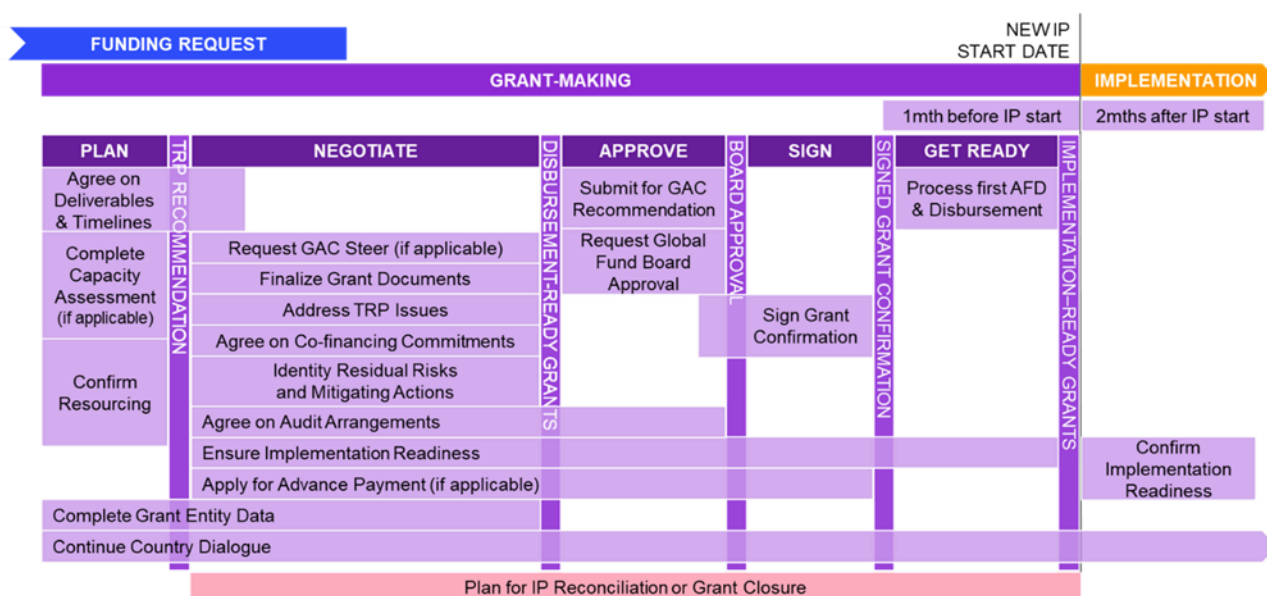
FUNDING REQUEST

NEW IP START DATE

GRANT-MAKING

IMPLEMENTATION

1mth before IP start

2mths after IP start

PLAN

TRP RECOMMENDATION

NEGOTIATE

DISBURSEMENT-READY GRANTS

APPROVE

BOARD APPROVAL

SIGN

SIGNED GRANT CONFIRMATION

GET READY

IMPLEMENTATION-READY GRANTS

Agree on Deliverables & Timelines

Complete Capacity Assessment (if applicable)

Confirm Resourcing

Request GAC Steer (if applicable)

Finalize Grant Documents

Address TRP Issues

Agree on Co-financing Commitments

Identity Residual Risks and Mitigating Actions

Agree on Audit Arrangements

Ensure Implementation Readiness

Apply for Advance Payment (if applicable)

Submit for GAC Recommendation

Request Global Fund Board Approval

Sign Grant Confirmation

Process first AFD & Disbursement

Confirm Implementation Readiness

Complete Grant Entity Data

Continue Country Dialogue

Plan for IP Reconciliation or Grant Closure